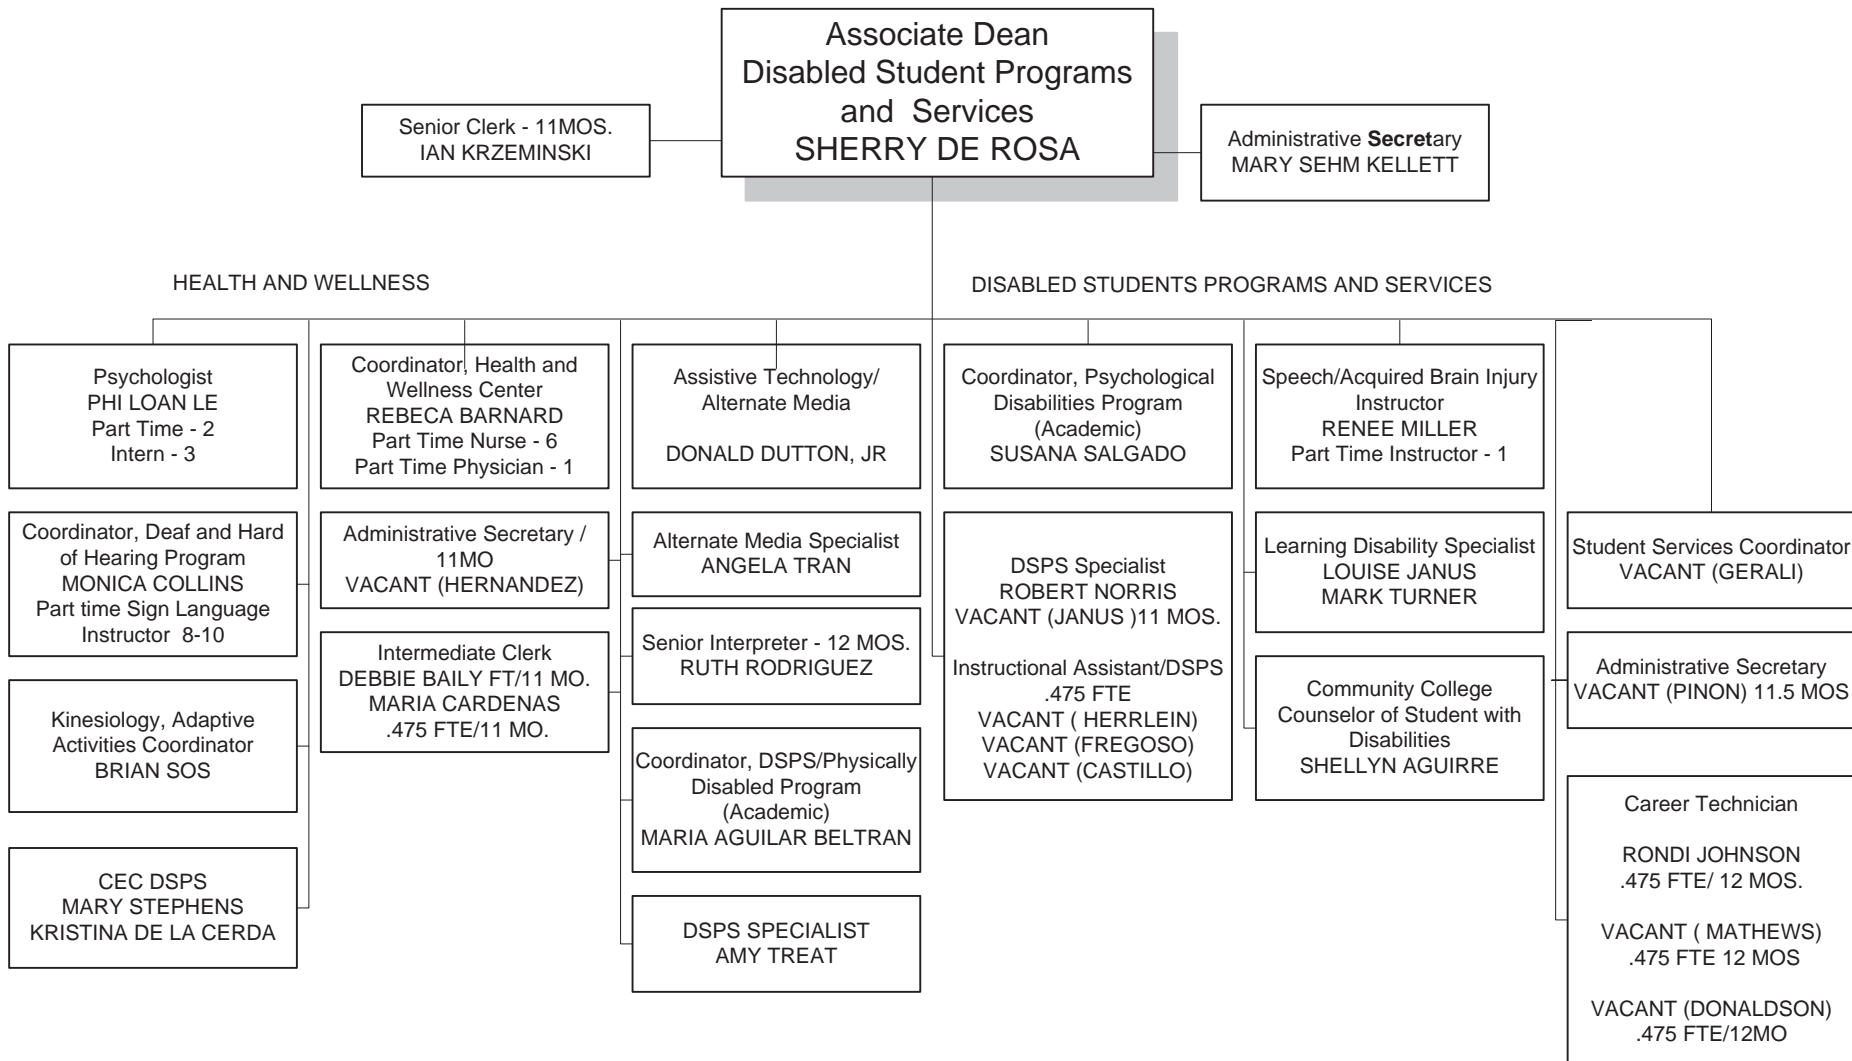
Associate Dean
Disabled Student Programs and Services
SHERRY DE ROSA

Senior Clerk - 11MOS.
IAN KRZEMINSKI

Administrative Secretary
MARY SEHM KELLETT

HEALTH AND WELLNESS

DISABLED STUDENTS PROGRAMS AND SERVICES

Psychologist
PHI LOAN LE
Part Time - 2
Intern - 3

Coordinator, Deaf and Hard of Hearing Program
MONICA COLLINS
Part time Sign Language Instructor 8-10

Kinesiology, Adaptive Activities Coordinator
BRIAN SOS

CEC DSPS
MARY STEPHENS
KRISTINA DE LA CERDA

Coordinator, Health and Wellness Center
REBECA BARNARD
Part Time Nurse - 6
Part Time Physician - 1

Administrative Secretary / 11MO
VACANT (HERNANDEZ)

Intermediate Clerk
DEBBIE BAILY FT/11 MO.
MARIA CARDENAS
.475 FTE/11 MO.

Assistive Technology/ Alternate Media

DONALD DUTTON, JR

Alternate Media Specialist
ANGELA TRAN

Senior Interpreter - 12 MOS.
RUTH RODRIGUEZ

Coordinator, DSPS/Physically Disabled Program (Academic)
MARIA AGUILAR BELTRAN

DSPS SPECIALIST
AMY TREAT

Coordinator, Psychological Disabilities Program (Academic)
SUSANA SALGADO

DSPS Specialist
ROBERT NORRIS
VACANT (JANUS )11 MOS.

Instructional Assistant/DSPS
.475 FTE
VACANT ( HERRLEIN)
VACANT (FREGOSO)
VACANT (CASTILLO)

Speech/Acquired Brain Injury Instructor
RENEE MILLER
Part Time Instructor - 1

Learning Disability Specialist
LOUISE JANUS
MARK TURNER

Community College Counselor of Student with Disabilities
SHELLYN AGUIRRE

Student Services Coordinator
VACANT (GERALI)

Administrative Secretary
VACANT (PINON) 11.5 MOS

Career Technician

RONDI JOHNSON
.475 FTE/ 12 MOS.

VACANT ( MATHEWS)
.475 FTE 12 MOS

VACANT (DONALDSON)
.475 FTE/12MO